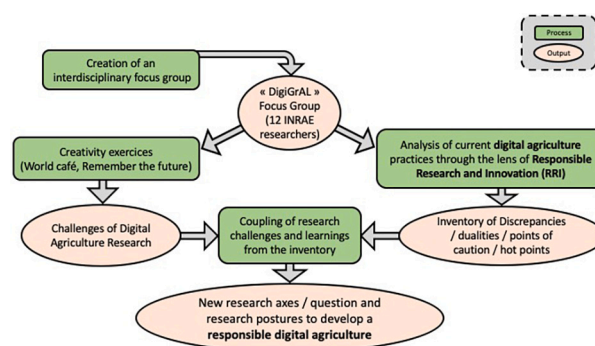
Process

Output

Creation of an interdisciplinary focus group

« DigiGrAL » Focus Group (12 INRAE researchers)

Creativity exercices (World café, Remember the future)

Analysis of current digital agriculture practices through the lens of Responsible Research and Innovation (RRI)

Challenges of Digital Agriculture Research

Coupling of research challenges and learnings from the inventory

Inventory of Discrepancies / dualities / points of caution / hot points

New research axes / question and research postures to develop a responsible digital agriculture